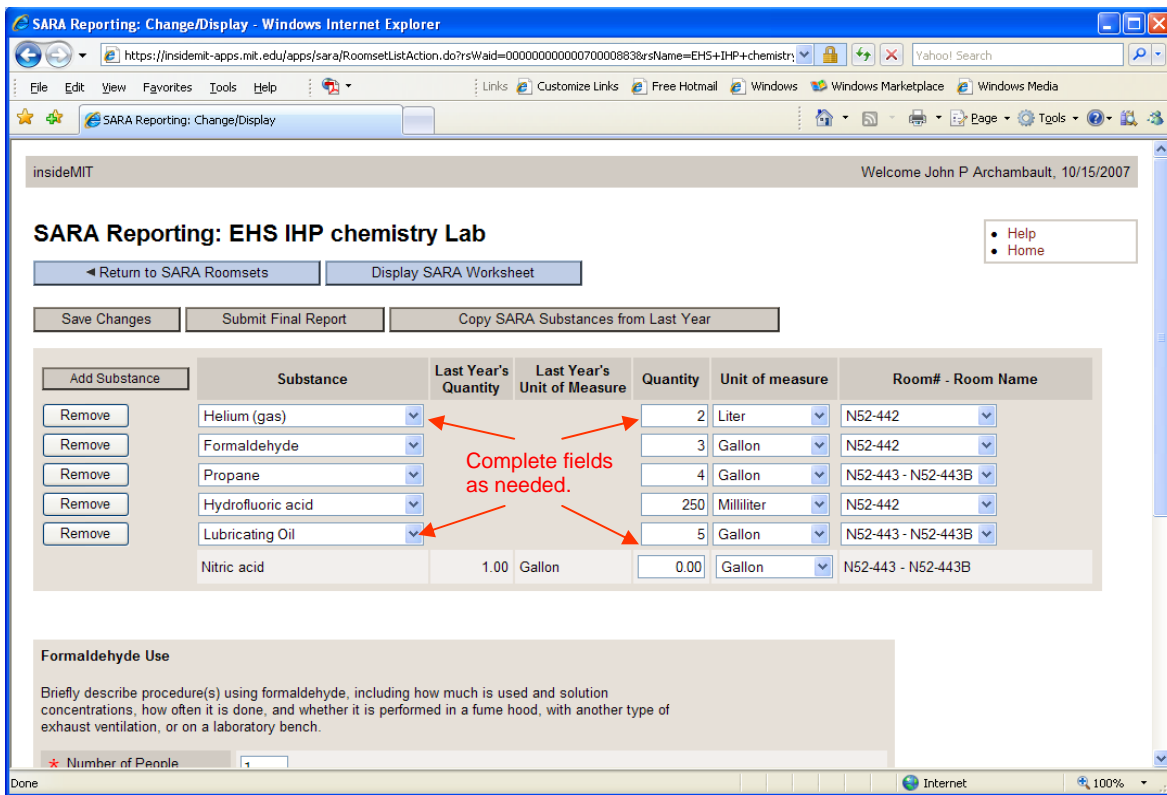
SARA Reporting: Change/Display - Windows Internet Explorer

https://insidemit-apps.mit.edu/apps/sara/RoomsetListAction.do?rsWaid=000000000000700008838rsName=EHS+IHP+chemistry

Yahoo! Search

File Edit View Favorites Tools Help

Links Customize Links Free Hotmail Windows Windows Marketplace Windows Media

SARA Reporting: Change/Display

Page Tools

insideMIT

Welcome John P Archambault, 10/15/2007

SARA Reporting: EHS IHP chemistry Lab

- Help
- Home

◄ Return to SARA Roomsets

Display SARA Worksheet

Save Changes

Submit Final Report

Copy SARA Substances from Last Year

| Add Substance | Substance | Last Year's Quantity | Last Year's Unit of Measure | Quantity | Unit of measure | Room# - Room Name |
|---|---|---|---|---|---|---|
| Remove | Helium (gas) | | | 2 | Liter | N52-442 |
| Remove | Formaldehyde | | | 3 | Gallon | N52-442 |
| Remove | Propane | | | 4 | Gallon | N52-443 - N52-443B |
| Remove | Hydrofluoric acid | | | 250 | Milliliter | N52-442 |
| Remove | Lubricating Oil | | | 5 | Gallon | N52-443 - N52-443B |
| | Nitric acid | 1.00 | Gallon | 0.00 | Gallon | N52-443 - N52-443B |

Complete fields as needed.

Formaldehyde Use

Briefly describe procedure(s) using formaldehyde, including how much is used and solution concentrations, how often it is done, and whether it is performed in a fume hood, with another type of exhaust ventilation, or on a laboratory bench.

* Number of People 1

Done

Internet

100%